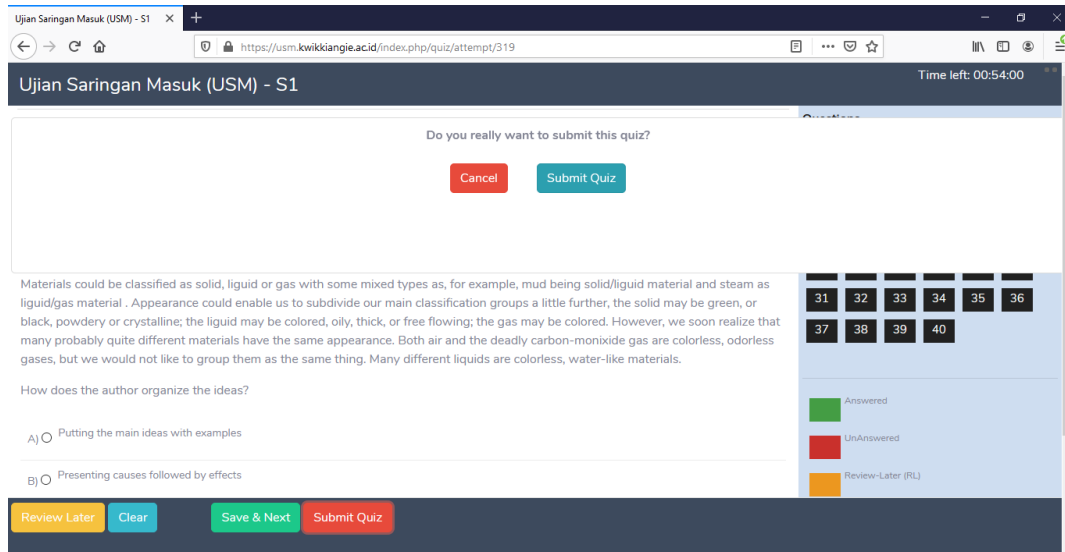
Ujian Saringan Masuk (USM) - S1 ×

https://usm.kwikkiangie.ac.id/index.php/quiz/attempt/319

Ujian Saringan Masuk (USM) - S1

Time left: 00:54:00

Do you really want to submit this quiz?

Cancel

Submit Quiz

Materials could be classified as solid, liguid or gas with some mixed types as, for example, mud being solid/liguid material and steam as liguid/gas material . Appearance could enable us to subdivide our main classification groups a little further, the solid may be green, or black, powdery or crystalline; the liguid may be colored, oily, thick, or free flowing; the gas may be colored. However, we soon realize that many probably quite different materials have the same appearance. Both air and the deadly carbon-monixide gas are colorless, odorless gases, but we would not like to group them as the same thing. Many different liquids are colorless, water-like materials.

How does the author organize the ideas?

A) Putting the main ideas with examples

B) Presenting causes followed by effects

31 32 33 34 35 36
37 38 39 40

Answered

UnAnswered

Review-Later (RL)

Review Later Clear Save & Next Submit Quiz